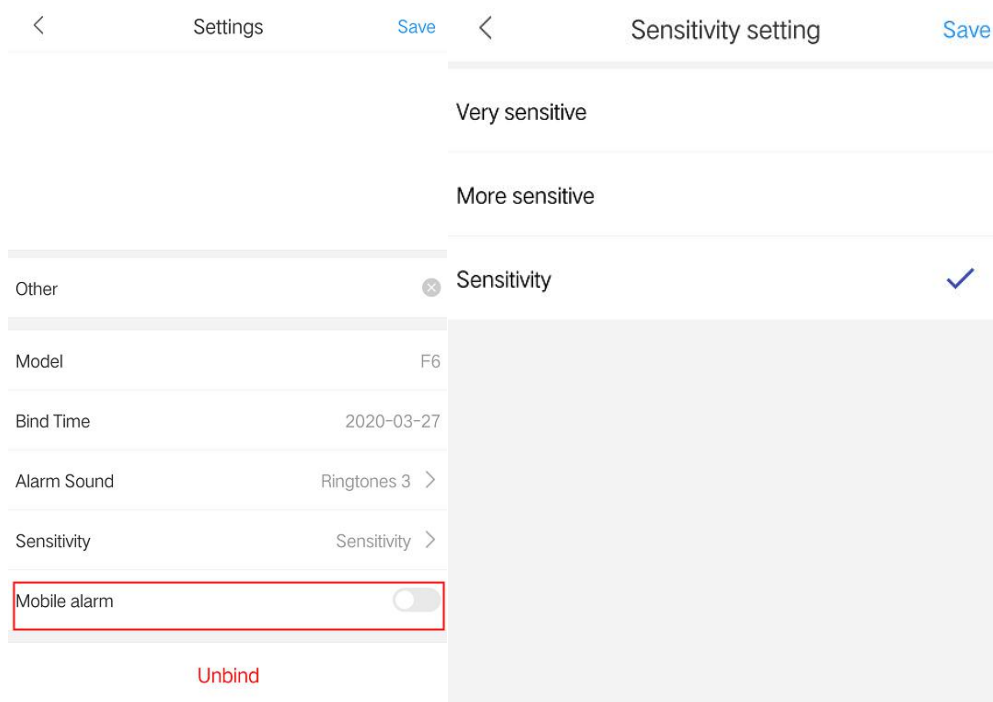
<

Settings

Save

Other

Model F6

Bind Time 2020-03-27

Alarm Sound Ringtones 3 >

Sensitivity Sensitivity >

Mobile alarm

Unbind

<

Sensitivity setting

Save

Very sensitive

More sensitive

Sensitivity